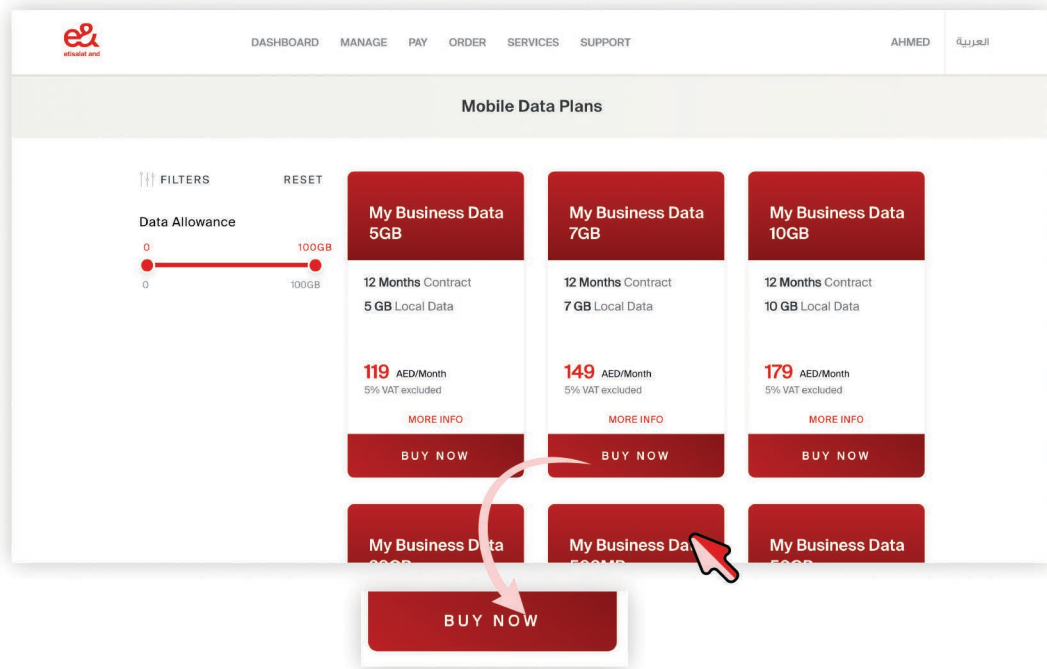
e& etisalat and

DASHBOARD MANAGE PAY ORDER SERVICES SUPPORT

AHMED العربية

Mobile Data Plans

FILTERS RESET

Data Allowance

0 100GB

0 100GB

My Business Data 5GB

12 Months Contract

5 GB Local Data

119 AED/Month

5% VAT excluded

MORE INFO

BUY NOW

My Business Data 7GB

12 Months Contract

7 GB Local Data

149 AED/Month

5% VAT excluded

MORE INFO

BUY NOW

My Business Data 10GB

12 Months Contract

10 GB Local Data

179 AED/Month

5% VAT excluded

MORE INFO

BUY NOW

My Business D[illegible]ta

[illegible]

My Business Da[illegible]

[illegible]

My Business Data

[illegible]

BUY NOW